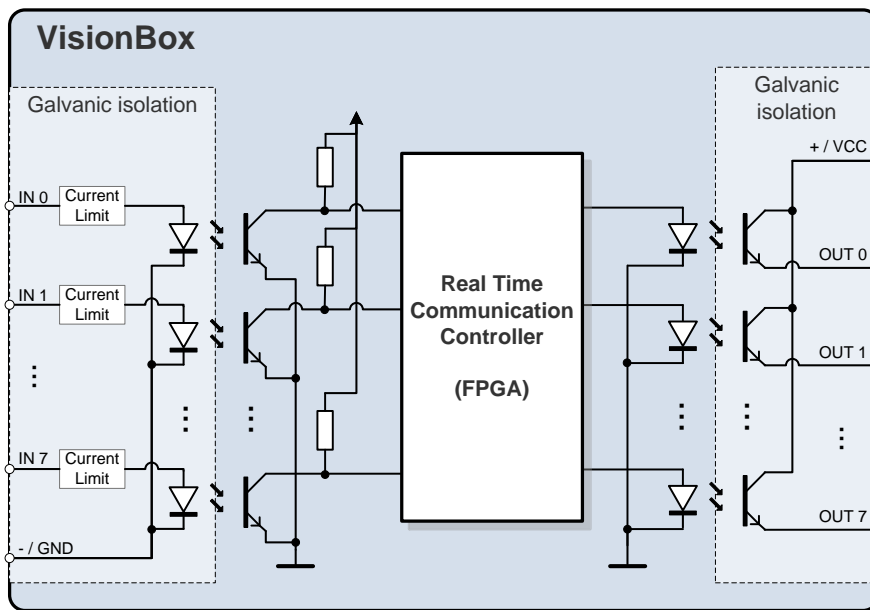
VisionBox

Galvanic isolation

IN 0
Current Limit

IN 1
Current Limit

⋮

IN 7
Current Limit

- / GND

⋮

⋮

Real Time Communication Controller

(FPGA)

Galvanic isolation

+ / VCC

OUT 0

OUT 1

⋮

⋮

⋮

OUT 7